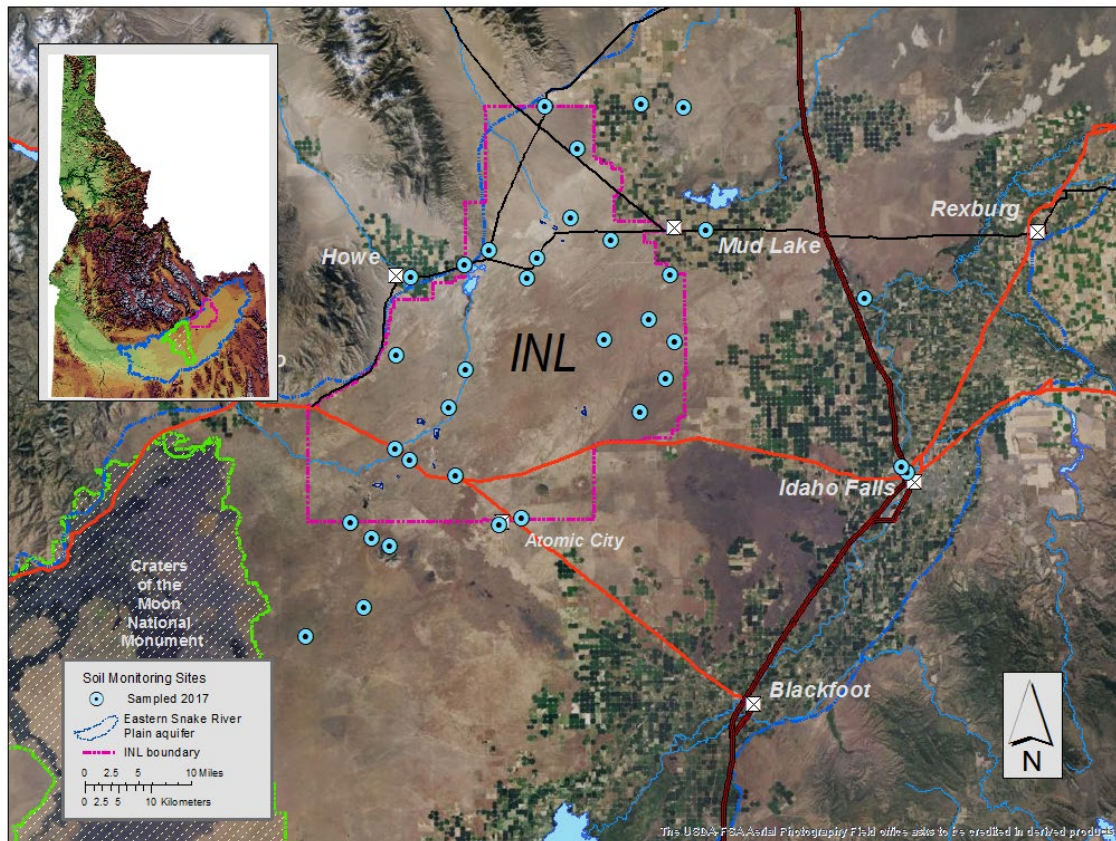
Rexburg
Mud Lake
Howe
INL
Idaho Falls
Atomic City
Craters of the Moon National Monument
Blackfoot

Soil Monitoring Sites
Sampled 2017
Eastern Snake River Plain aquifer
INL boundary
0 2.5 5 10 Miles
0 2.5 5 10 Kilometers

N

The USDA-FSA Aerial Photography Field office asks to be credited in derived products